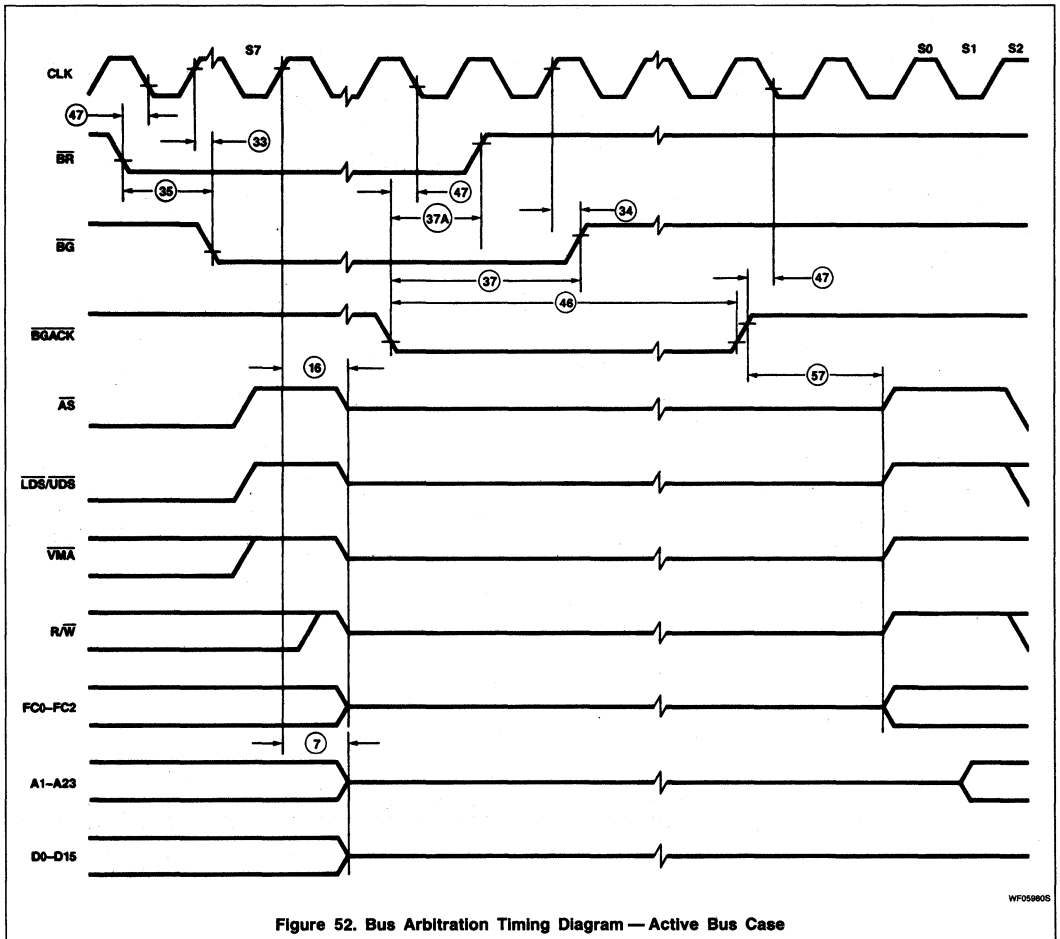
S7

S0 S1 S2

CLK

47

33

$\overline{BR}$

35

47

37A

34

$\overline{BG}$

37

47

46

$\overline{BGACK}$

16

57

$\overline{AS}$

$\overline{LDS}/\overline{UDS}$

$\overline{VMA}$

$R/\overline{W}$

FC0–FC2

7

A1–A23

D0–D15

WF05980S

Figure 52. Bus Arbitration Timing Diagram — Active Bus Case